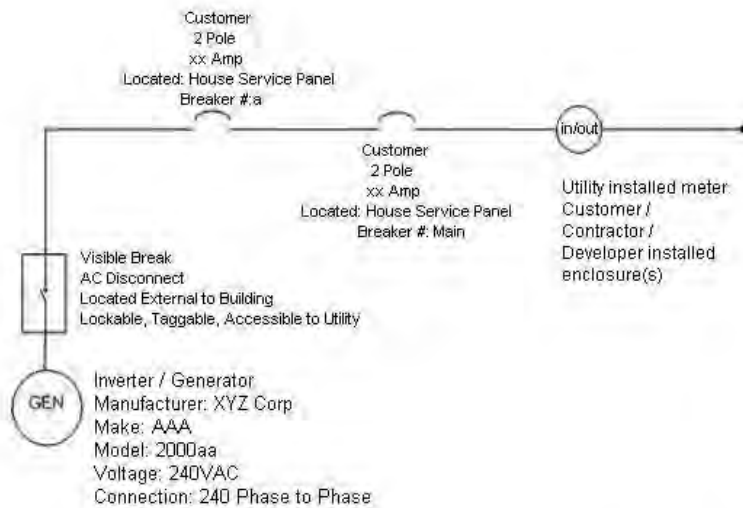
Customer
2 Pole
xx Amp
Located: House Service Panel
Breaker #:a

Customer
2 Pole
xx Amp
Located: House Service Panel
Breaker #: Main

in/out

Utility installed meter
Customer / Contractor / Developer installed enclosure(s)

Visible Break
AC Disconnect
Located External to Building
Lockable, Taggable, Accessible to Utility

GEN

Inverter / Generator
Manufacturer: XYZ Corp
Make: AAA
Model: 2000aa
Voltage: 240VAC
Connection: 240 Phase to Phase